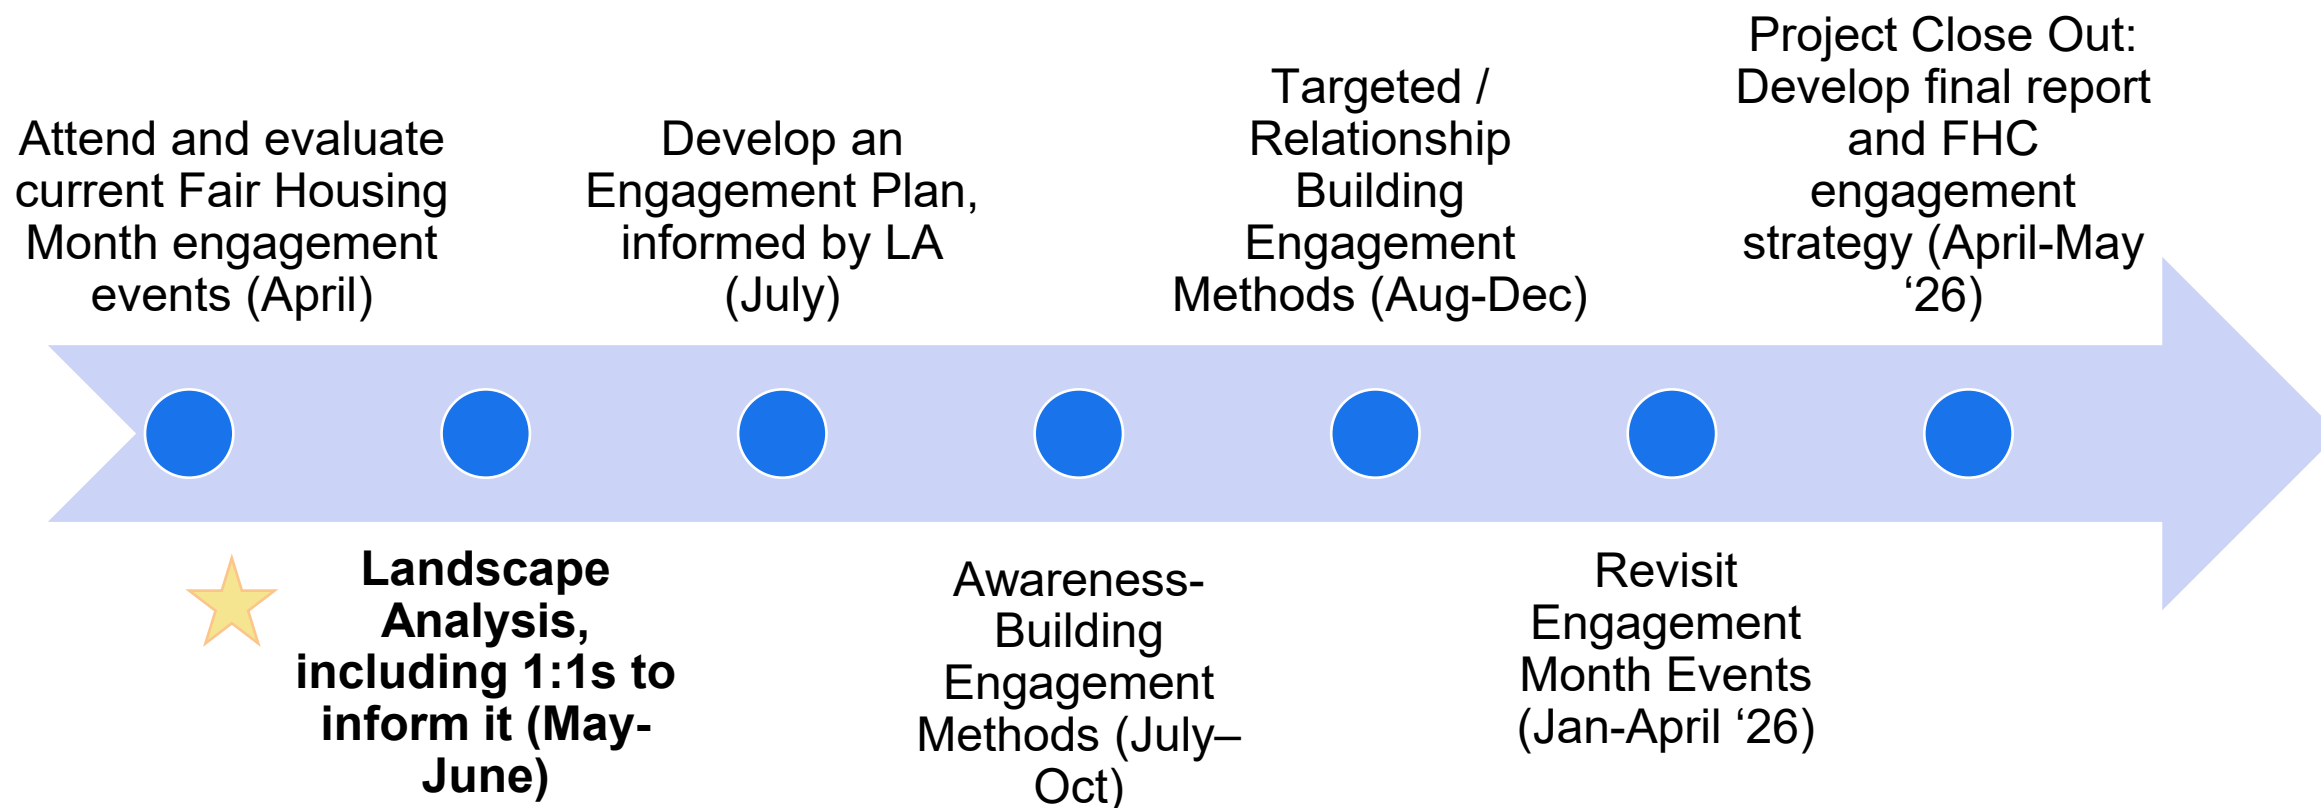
Attend and evaluate current Fair Housing Month engagement events (April)

Landscape Analysis, including 1:1s to inform it (May-June)

Develop an Engagement Plan, informed by LA (July)

Awareness-Building Engagement Methods (July–Oct)

Targeted / Relationship Building Engagement Methods (Aug-Dec)

Revisit Engagement Month Events (Jan-April ‘26)

Project Close Out: Develop final report and FHC engagement strategy (April-May ‘26)